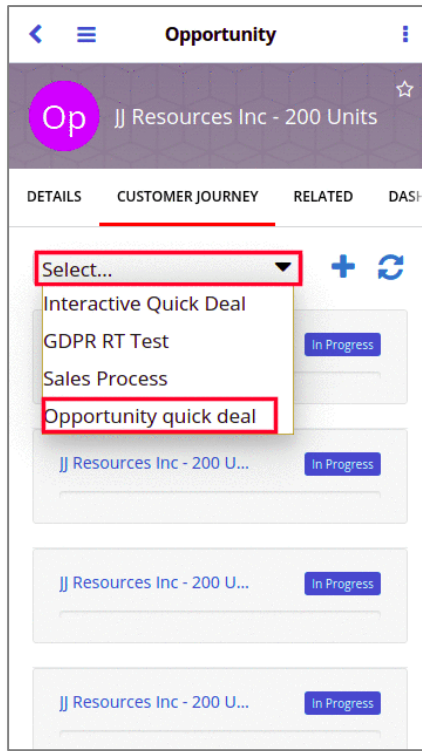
Opportunity

Op JJ Resources Inc - 200 Units

DETAILS CUSTOMER JOURNEY RELATED DASH

Select...

Interactive Quick Deal
GDPR RT Test
Sales Process
Opportunity quick deal

In Progress

JJ Resources Inc - 200 U... In Progress

JJ Resources Inc - 200 U... In Progress

JJ Resources Inc - 200 U... In Progress